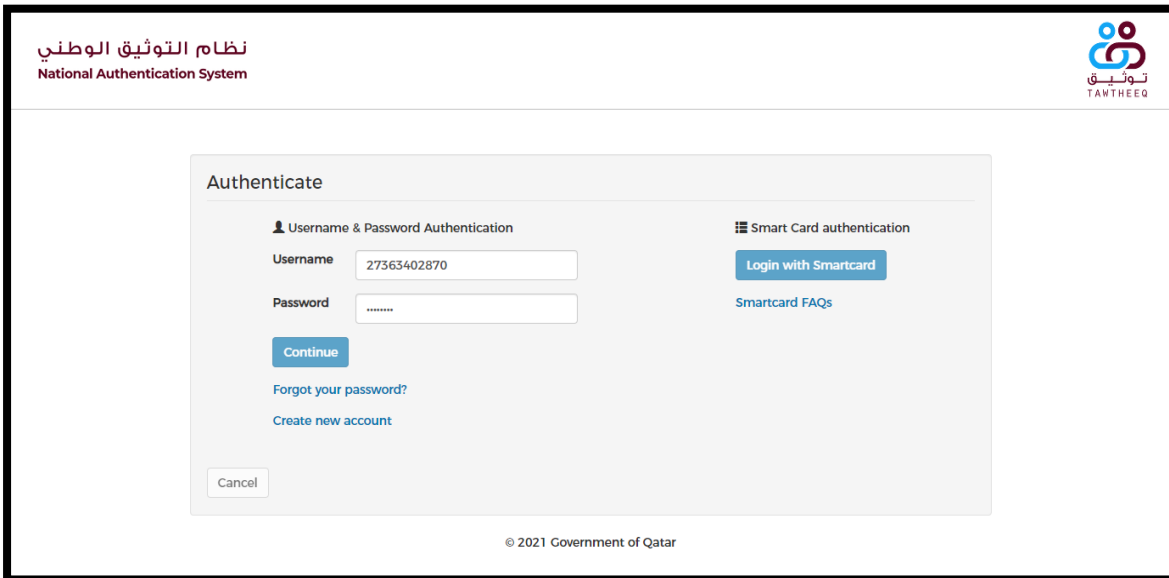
نظام التوثيق الوطني
National Authentication System

توثيق
TAWTHEEQ

Authenticate

Username & Password Authentication

Username 27363402870

Password ••••••••

Continue

Forgot your password?

Create new account

Smart Card authentication

Login with Smartcard

Smartcard FAQs

Cancel

© 2021 Government of Qatar